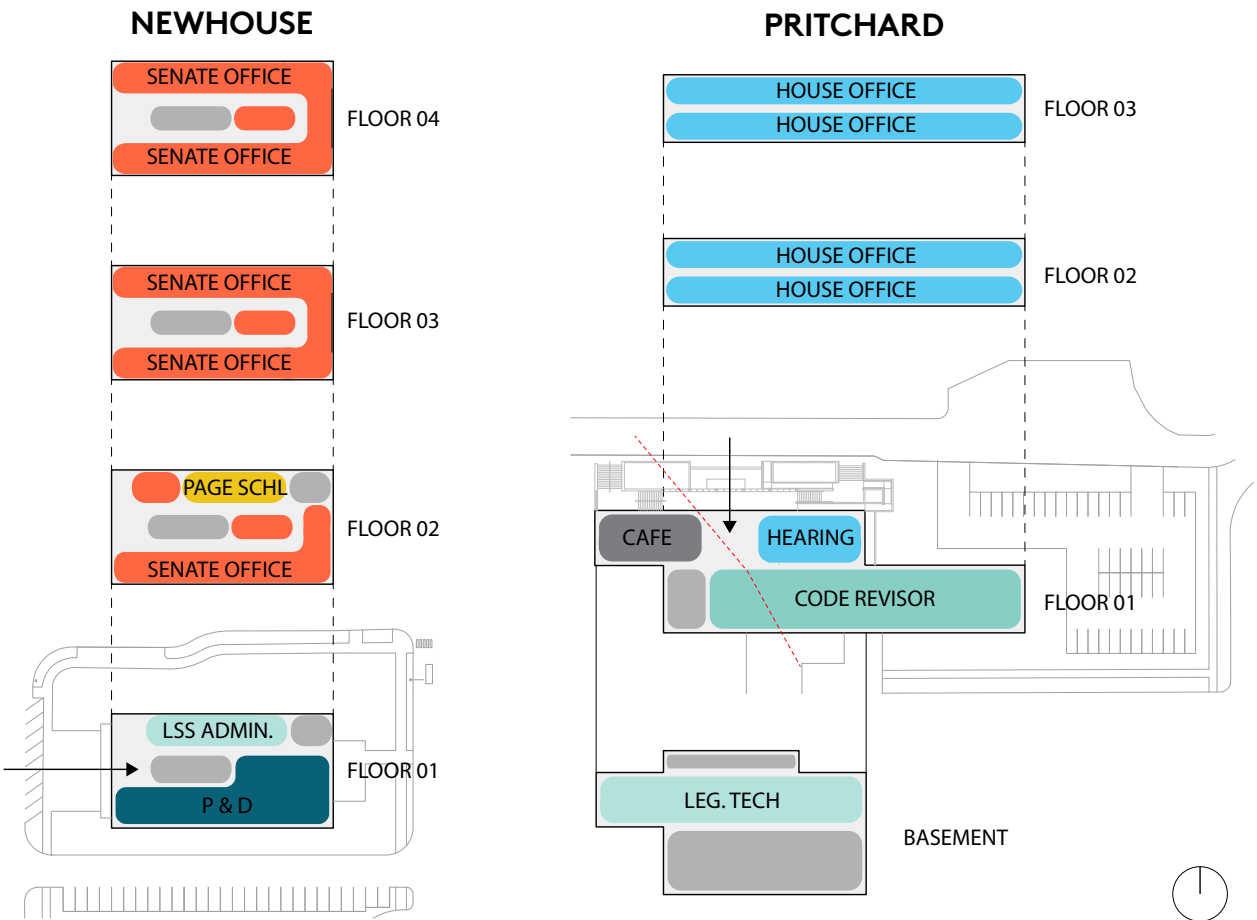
NEWHOUSE

SENATE OFFICE
SENATE OFFICE
FLOOR 04

SENATE OFFICE
SENATE OFFICE
FLOOR 03

PAGE SCHL
SENATE OFFICE
FLOOR 02

LSS ADMIN.
P & D
FLOOR 01

PRITCHARD

HOUSE OFFICE
HOUSE OFFICE
FLOOR 03

HOUSE OFFICE
HOUSE OFFICE
FLOOR 02

CAFE
HEARING
CODE REVISOR
FLOOR 01

LEG. TECH
BASEMENT